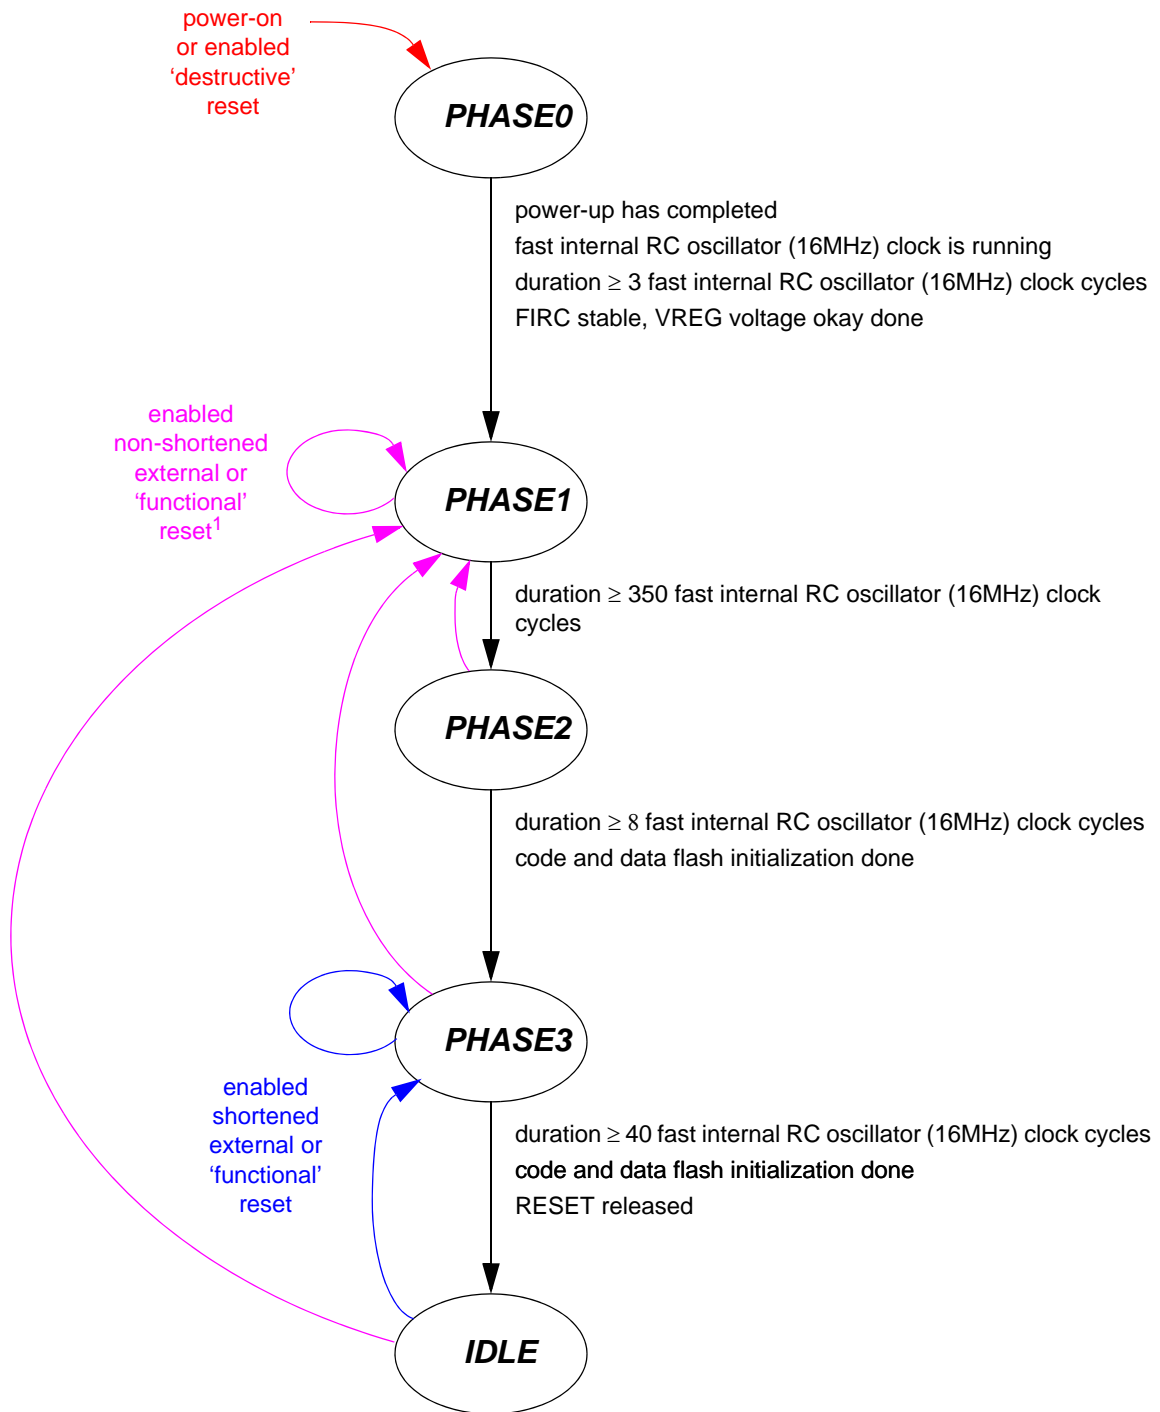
power-on or enabled ‘destructive’ reset

PHASE0

power-up has completed
fast internal RC oscillator (16MHz) clock is running
duration $\geq$ 3 fast internal RC oscillator (16MHz) clock cycles
FIRC stable, VREG voltage okay done

enabled non-shortened external or ‘functional’ reset$^1$

PHASE1

duration $\geq$ 350 fast internal RC oscillator (16MHz) clock cycles

PHASE2

duration $\geq$ 8 fast internal RC oscillator (16MHz) clock cycles
code and data flash initialization done

PHASE3

enabled shortened external or ‘functional’ reset

duration $\geq$ 40 fast internal RC oscillator (16MHz) clock cycles
code and data flash initialization done
RESET released

IDLE